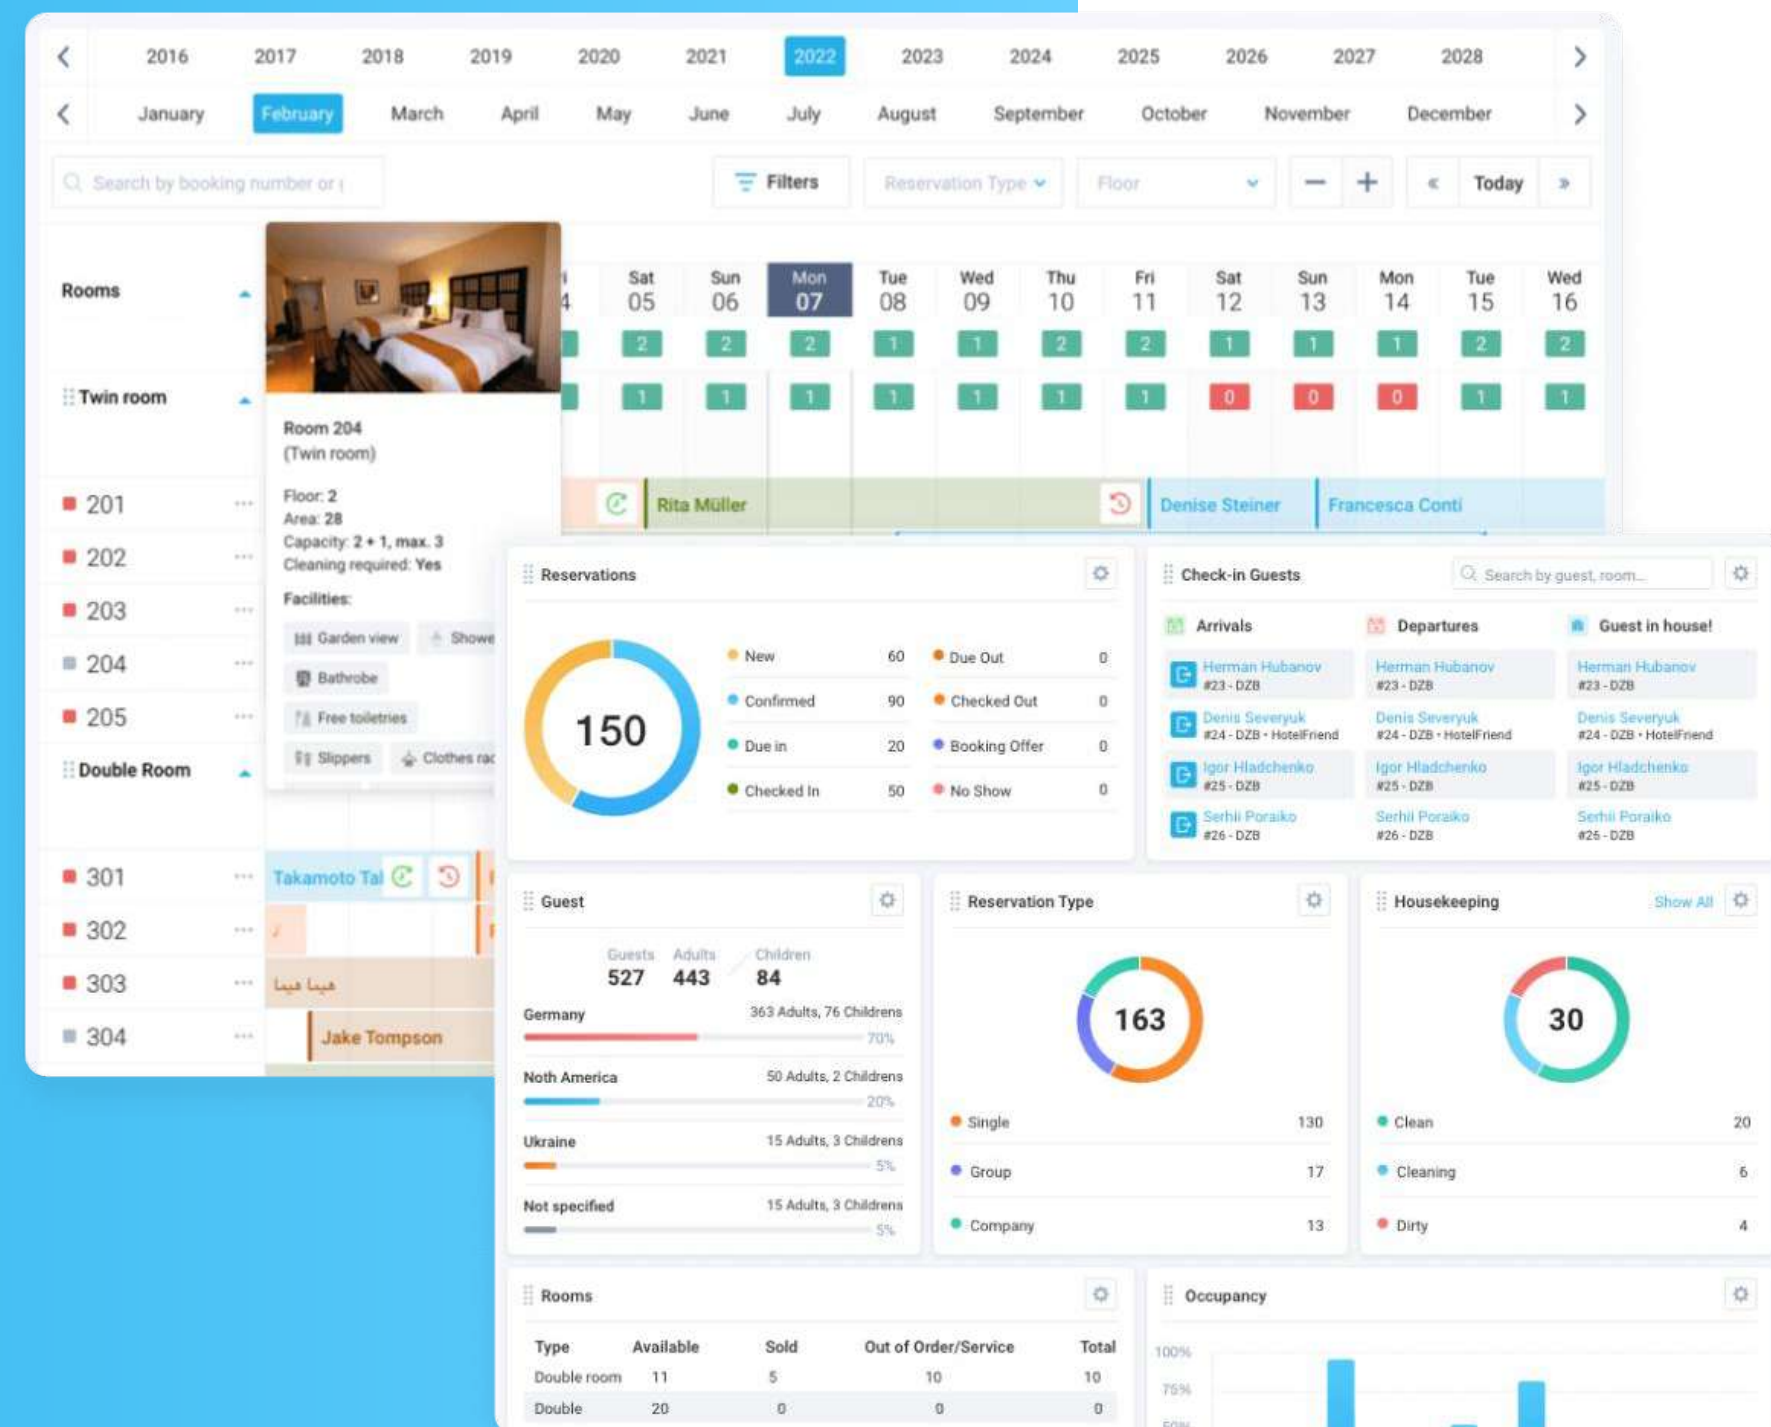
2016 2017 2018 2019 2020 2021 2022 2023 2024 2025 2026 2027 2028

January February March April May June July August September October November December

Search by booking number or

Filters

Reservation Type

Floor

Today

Rooms

Twin room

201
202
203
204
205

Double Room

301
302
303
304

Room 204
(Twin room)

Floor: 2
Area: 28
Capacity: 2 + 1, max. 3
Cleaning required: Yes

Facilities:

Garden view
Showe
Bathrobe
Free toiletries
Slippers
Clothes rac

| Sat 05 | Sun 06 | Mon 07 | Tue 08 | Wed 09 | Thu 10 | Fri 11 | Sat 12 | Sun 13 | Mon 14 | Tue 15 | Wed 16 |
|---|---|---|---|---|---|---|---|---|---|---|---|
| 2 | 2 | 2 | 1 | 1 | 2 | 2 | 1 | 1 | 1 | 2 | 2 |
| 1 | 1 | 1 | 1 | 1 | 1 | 1 | 0 | 0 | 0 | 1 | 1 |

Rita Müller
Denise Steiner
Francesca Conti

Takamoto Tal
هيا هيا
Jake Tompson

Reservations

150

New 60
Confirmed 90
Due in 20
Checked In 50
Due Out 0
Checked Out 0
Booking Offer 0
No Show 0

Check-in Guests

Search by guest, room...

Arrivals
Departures
Guest in house!

Herman Hubanov #23 - DZB
Denis Severyuk #24 - DZB • HotelFriend
Igor Hladchenko #25 - DZB
Serhii Poraiko #26 - DZB

Herman Hubanov #23 - DZB
Denis Severyuk #24 - DZB • HotelFriend
Igor Hladchenko #25 - DZB
Serhii Poraiko #26 - DZB

Herman Hubanov #23 - DZB
Denis Severyuk #24 - DZB • HotelFriend
Igor Hladchenko #25 - DZB
Serhii Poraiko #26 - DZB

Guest

Guests 527
Adults 443
Children 84

Germany 363 Adults, 76 Childrens 70%
Noth America 50 Adults, 2 Childrens 20%
Ukraine 15 Adults, 3 Childrens 5%
Not specified 15 Adults, 3 Childrens 5%

Reservation Type

163

Single 130
Group 17
Company 13

Housekeeping
Show All

30

Clean 20
Cleaning 6
Dirty 4

Rooms

| Type | Available | Sold | Out of Order/Service | Total |
|---|---|---|---|---|
| Double room | 11 | 5 | 10 | 10 |
| Double | 20 | 0 | 0 | 0 |

Occupancy

100%
75%
50%